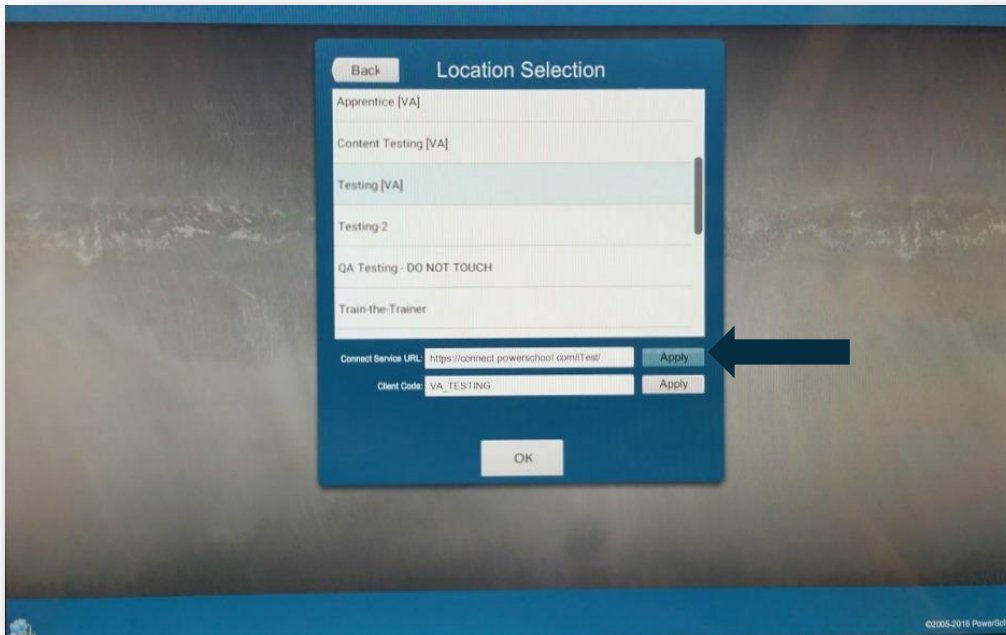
Back

Location Selection

Apprentice [VA]

Content Testing [VA]

Testing [VA]

Testing-2

QA Testing - DO NOT TOUCH

Train-the-Trainer

Connect Service URL: https://connect.powerschool.com/iTest/ Apply

Client Code: VA_TESTING Apply

OK

©2005-2018 PowerSc